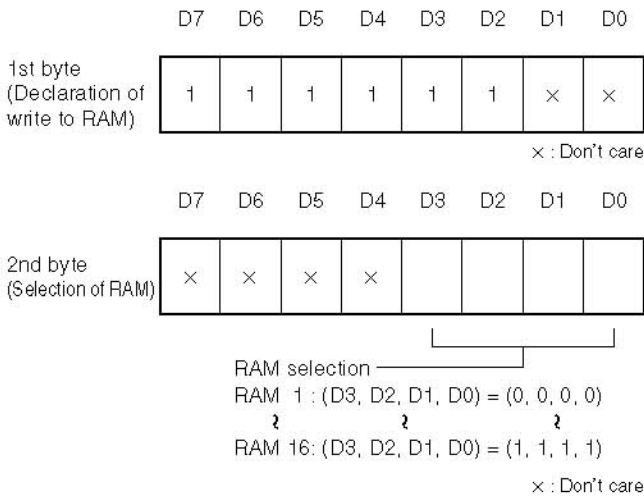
| | D7 | D6 | D5 | D4 | D3 | D2 | D1 | D0 |
|---|---|---|---|---|---|---|---|---|
| 1st byte (Declaration of write to RAM) | 1 | 1 | 1 | 1 | 1 | 1 | × | × |

× : Don't care

| | D7 | D6 | D5 | D4 | D3 | D2 | D1 | D0 |
|---|---|---|---|---|---|---|---|---|
| 2nd byte (Selection of RAM) | × | × | × | × | | | | |

RAM selection
RAM 1 : (D3, D2, D1, D0) = (0, 0, 0, 0)
~ ~ ~
RAM 16: (D3, D2, D1, D0) = (1, 1, 1, 1)

× : Don't care